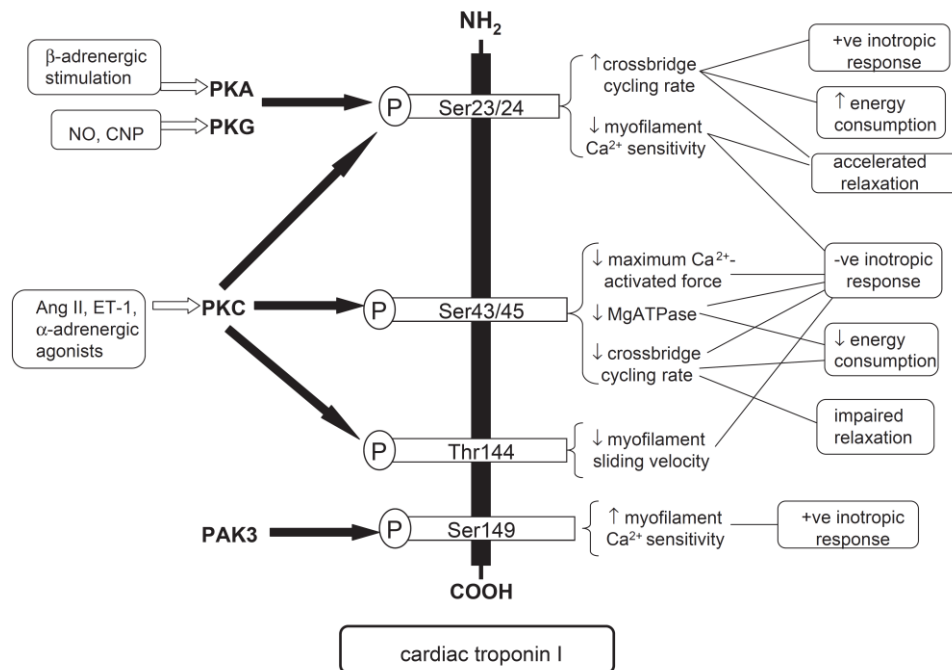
$NH_2$

β-adrenergic stimulation

PKA

NO, CNP

PKG

P

Ser23/24

↑crossbridge cycling rate

↓ myofilament $Ca^{2+}$ sensitivity

+ve inotropic response

↑ energy consumption

accelerated relaxation

Ang II, ET-1, α-adrenergic agonists

PKC

P

Ser43/45

↓ maximum $Ca^{2+}$-activated force

↓ MgATPase

↓ crossbridge cycling rate

-ve inotropic response

↓ energy consumption

impaired relaxation

P

Thr144

↓ myofilament sliding velocity

PAK3

P

Ser149

↑ myofilament $Ca^{2+}$ sensitivity

+ve inotropic response

COOH

cardiac troponin I